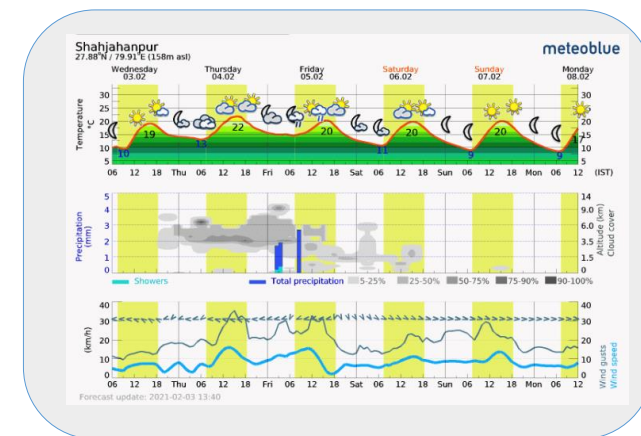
Shahjahanpur
27.88°N / 79.91°E (158m asl)

meteoblue

Wednesday 03.02
Thursday 04.02
Friday 05.02
Saturday 06.02
Sunday 07.02
Monday 08.02

Temperature °C

30
25
20
15
10
5

19
22
20
20
20
10
13
11
9
9

06 12 18 Thu 06 12 18 Fri 06 12 18 Sat 06 12 18 Sun 06 12 18 Mon 06 12 (IST)

Precipitation (mm)
5
4
3
2
1
0

Altitude (km) Cloud cover
14
9.0
6.0
3.5
1.5
0

Showers
Total precipitation
5-25%
25-50%
50-75%
75-90%
90-100%

(km/h)
40
30
20
10
0

Wind gusts
Wind speed

06 12 18 Thu 06 12 18 Fri 06 12 18 Sat 06 12 18 Sun 06 12 18 Mon 06 12

Forecast update: 2021-02-03 13:40